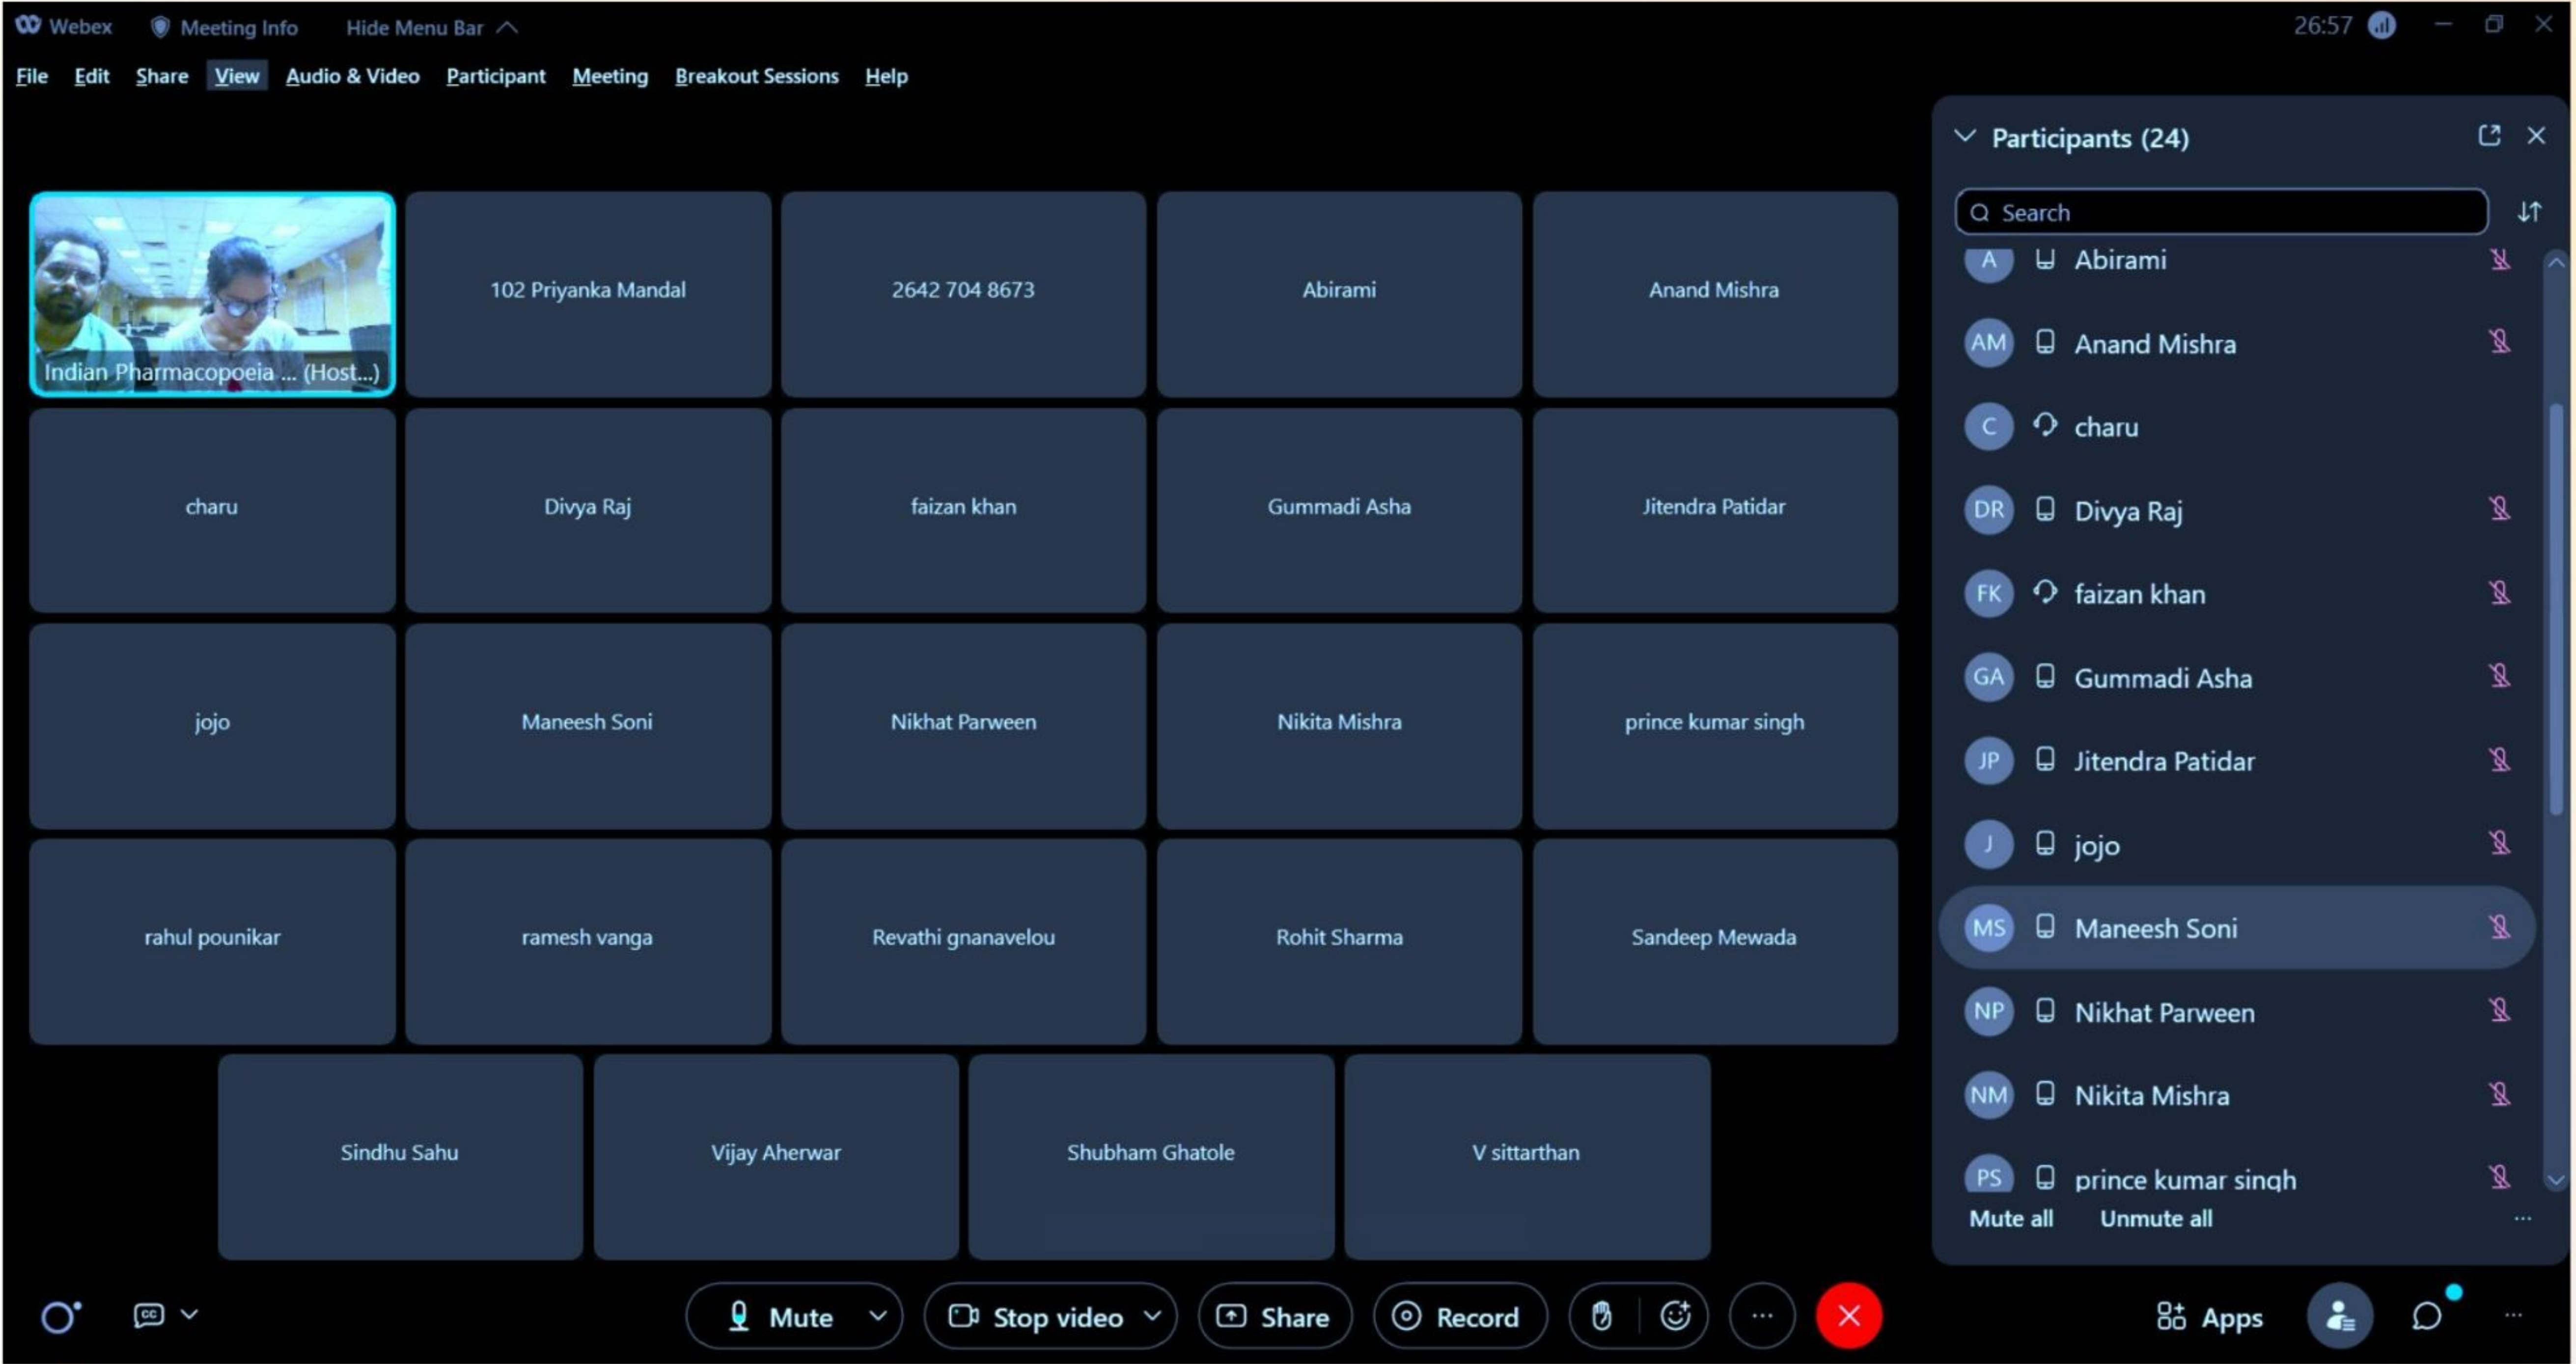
Webex Meeting Info Hide Menu Bar

26:57

File Edit Share View Audio & Video Participant Meeting Breakout Sessions Help

Indian Pharmacopoeia ... (Host...)

102 Priyanka Mandal

2642 704 8673

Abirami

Anand Mishra

charu

Divya Raj

faizan khan

Gummadi Asha

Jitendra Patidar

jojo

Maneesh Soni

Nikhat Parween

Nikita Mishra

prince kumar singh

rahul pounikar

ramesh vanga

Revathi gnanavelou

Rohit Sharma

Sandeep Mewada

Sindhu Sahu

Vijay Aherwar

Shubham Ghatole

V sittarthan

Participants (24)

Search

A Abirami

AM Anand Mishra

C charu

DR Divya Raj

FK faizan khan

GA Gummadi Asha

JP Jitendra Patidar

J jojo

MS Maneesh Soni

NP Nikhat Parween

NM Nikita Mishra

PS prince kumar singh

Mute all Unmute all

Mute Stop video Share Record

Apps